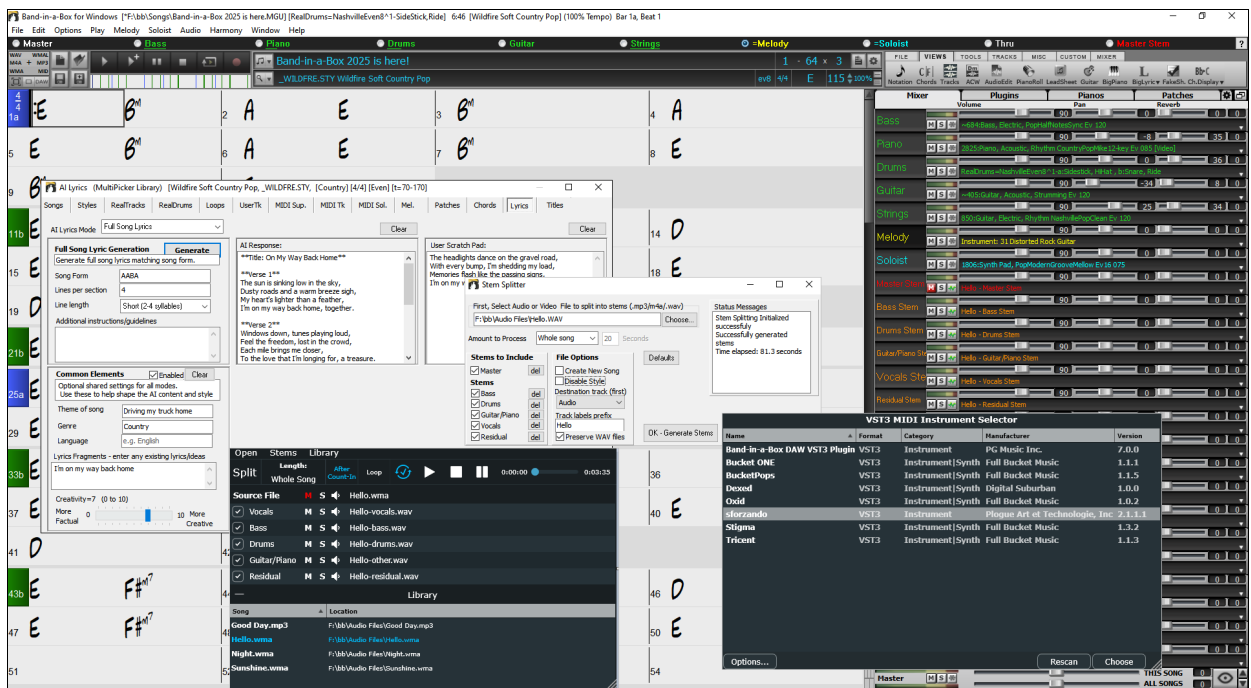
Band-in-a-Box for Windows [*F:\bb\Songs\Band-in-a-Box 2025 is here.MGU] [RealDrums=NashvilleEven8^1-SideStick,Ride] 6:46 [Wildfire Soft Country Pop] (100% Tempo) Bar 1a, Beat 1

File Edit Options Play Melody Soloist Audio Harmony Window Help

Master Bass Piano Drums Guitar Strings =Melody =Soloist Thru Master Stem

Band-in-a-Box 2025 is here!
_WILDFRE.STY Wildfire Soft Country Pop

1 - 64 x 3
E 115

FILE VIEWS TOOLS TRACKS MISC CUSTOM MIXER

Notation Chords Tracks ACW AudioEdit PianoRoll LeadSheet Guitar BigPiano BigLyric FakeSh. Ch.Display

Mixer Plugins Pianos Patches
Volume Pan Reverb

Bass Piano Drums Guitar Strings Melody Soloist Master Stem Bass Stem Drums Stem Guitar/Piano Stem Vocals Stem Residual Stem

=684:Bass, Electric, PopHalfNotesSync Ev 120
2825:Piano, Acoustic, Rhythm CountryPopMike12-key Ev 085 [Video]
RealDrums=NashvilleEven8^1-a:Sidestick, HiHat , b:Snare, Ride
=405:Guitar, Acoustic, Strumming Ev 120
850:Guitar, Electric, Rhythm NashvillePopClean Ev 120
Instrument: 31 Distorted Rock Guitar
1806:Synth Pad, PopModernGrooveMellow Ev 16 075
Hello - Master Stem
Hello - Bass Stem
Hello - Drums Stem
Hello - Guitar/Piano Stem
Hello - Vocals Stem
Hello - Residual Stem

AI Lyrics (MultiPicker Library) [Wildfire Soft Country Pop, _WILDFRE.STY, [Country] [4/4] [Even] [t=70-170]

Songs Styles RealTracks RealDrums Loops UserTk MIDI Sup. MIDI Tk MIDI Sol. Mel. Patches Chords Lyrics Titles

AI Lyrics Mode Full Song Lyrics Clear Clear

Full Song Lyric Generation Generate
Generate full song lyrics matching song form.
Song Form AABA
Lines per section 4
Line length Short (2-4 syllables)
Additional instructions/guidelines

AI Response:
**Title: On My Way Back Home**

**Verse 1**
The sun is sinking low in the sky,
Dusty roads and a warm breeze sigh,
My heart's lighter than a feather,
I'm on my way back home, together.

**Verse 2**
Windows down, tunes playing loud,
Feel the freedom, lost in the crowd,
Each mile brings me closer,
To the love that I'm longing for, a treasure.

User Scratch Pad:
The headlights dance on the gravel road,
With every bump, I'm shedding my load,
Memories flash like the passing signs,
I'm on my v

Common Elements Enabled Clear
Optional shared settings for all modes.
Use these to help shape the AI content and style
Theme of song Driving my truck home
Genre Country
Language e.g. English
Lyrics Fragments - enter any existing lyrics/ideas
I'm on my way back home
Creativity=7 (0 to 10)
More Factual 0 10 More Creative

Stem Splitter
First, Select Audio or Video File to split into stems (.mp3/m4a/.wav)
F:\bb\Audio Files\Hello.WAV Choose...
Amount to Process Whole song 20 Seconds
Stems to Include
Master del
Stems
Bass del
Drums del
Guitar/Piano del
Vocals del
Residual del
File Options
Create New Song
Disable Style
Destination track (first)
Audio
Track labels prefix
Hello
Preserve WAV files
Defaults
OK - Generate Stems
Status Messages
Stem Splitting Initialized successfully
Successfully generated stems
Time elapsed: 81.3 seconds

Open Stems Library
Split Length: Whole Song After Count-In Loop 0:00:00 0:03:35
Source File M S Hello.wma
Vocals M S Hello-vocals.wav
Bass M S Hello-bass.wav
Drums M S Hello-drums.wav
Guitar/Piano M S Hello-other.wav
Residual M S Hello-residual.wav
Library
| Song | Location |
|---|---|
| Good Day.mp3 | F:\bb\Audio Files\Good Day.mp3 |
| Hello.wma | F:\bb\Audio Files\Hello.wma |
| Night.wma | F:\bb\Audio Files\Night.wma |
| Sunshine.wma | F:\bb\Audio Files\Sunshine.wma |

VST3 MIDI Instrument Selector
| Name | Format | Category | Manufacturer | Version |
|---|---|---|---|---|
| Band-in-a-Box DAW VST3 Plugin | VST3 | Instrument | PG Music Inc. | 7.0.0 |
| Bucket ONE | VST3 | Instrument\|Synth | Full Bucket Music | 1.1.1 |
| BucketPops | VST3 | Instrument\|Synth | Full Bucket Music | 1.1.5 |
| Dexed | VST3 | Instrument\|Synth | Digital Suburban | 1.0.0 |
| Oxid | VST3 | Instrument\|Synth | Full Bucket Music | 1.0.2 |
| sforzando | VST3 | Instrument | Plogue Art et Technologie, Inc | 2.1.1.1 |
| Stigma | VST3 | Instrument\|Synth | Full Bucket Music | 1.3.2 |
| Tricent | VST3 | Instrument\|Synth | Full Bucket Music | 1.1.3 |
Options... Rescan Choose

Master THIS SONG ALL SONGS

1a E B A E B A E 5 E B 6 A E 7 B 8 E 9 11b 13 14 D 15 17 18 19 21b 23 25a 27 29 31 33b 35 36 37 39 40 41 D 43b F#m7 F#m7 45 46 D 47 E F#m7 49 50 E 51